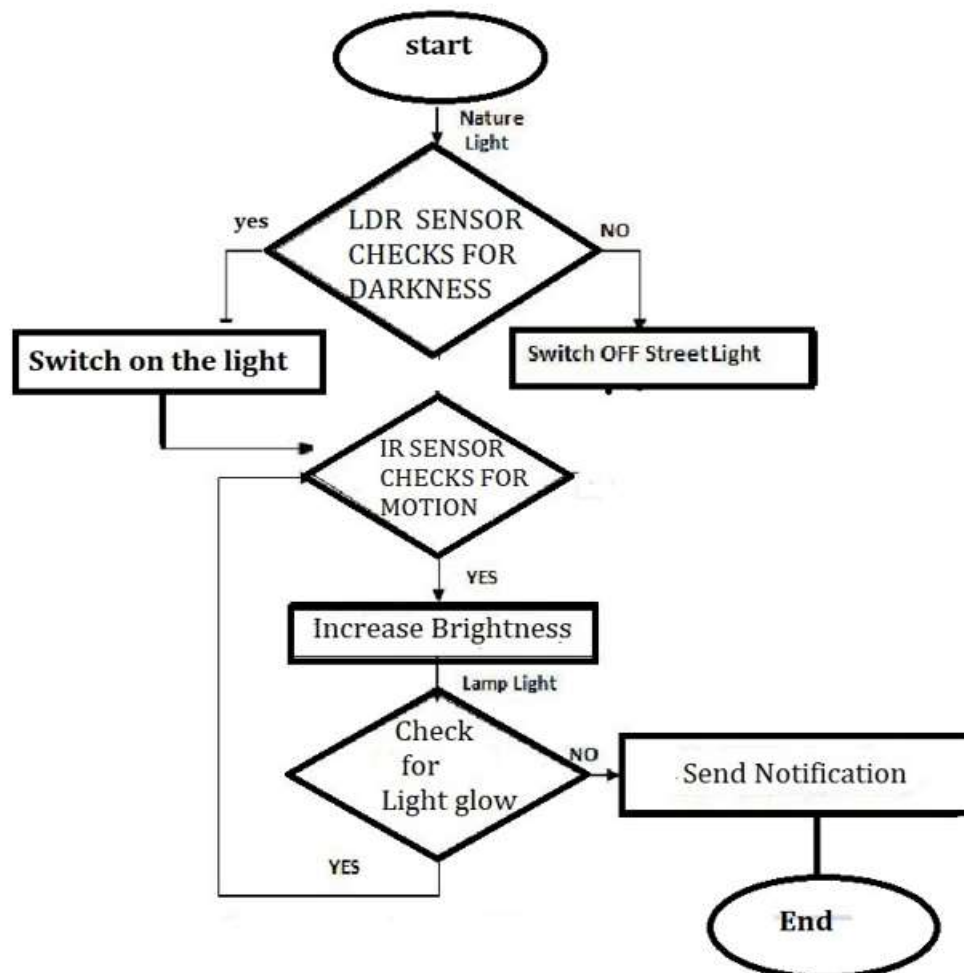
start

Nature Light

yes

LDR SENSOR CHECKS FOR DARKNESS

NO

Switch on the light

Switch OFF Street Light

IR SENSOR CHECKS FOR MOTION

YES

Increase Brightness

Lamp Light

Check for Light glow

NO

Send Notification

YES

End